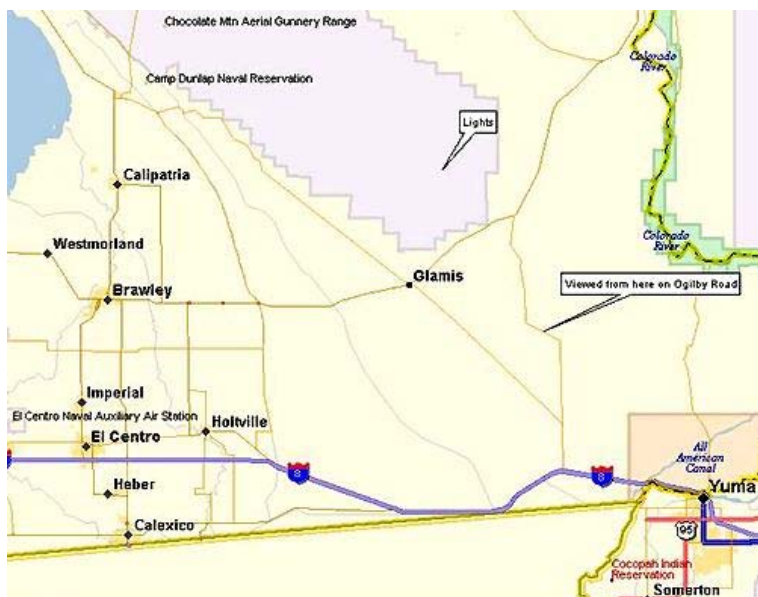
Chocolate Mtn Aerial Gunnery Range

Camp Dunlap Naval Reservation

Lights

Colorado River

Calipatria

Westmorland

Colorado River

Brawley

Glamis

Viewed from here on Ogilby Road

Imperial

El Centro Naval Auxiliary Air Station

Holtville

El Centro

8

All American Canal

8

Heber

Yuma

Calexico

95

Cocopah Indian Reservation

Somerton